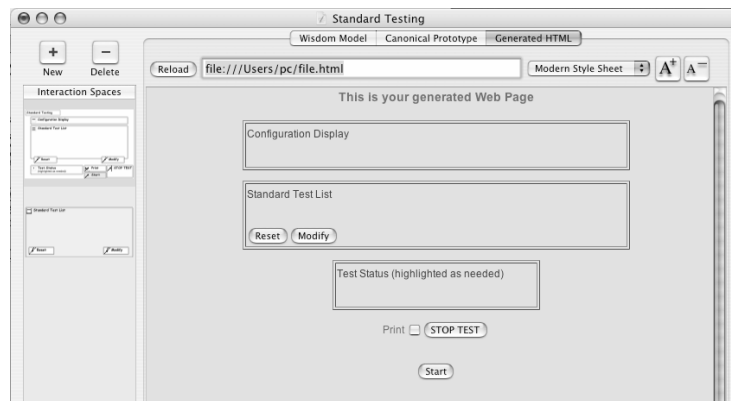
Standard Testing

Wisdom Model | Canonical Prototype | Generated HTML

+ New

− Delete

Interaction Spaces

Standard Testing

Configuration Display

Standard Test List

Reset

Modify

Test Status

Print

STOP TEST

Start

Standard Test List

Reset

Modify

Reload

file:///Users/pc/file.html

Modern Style Sheet

$A^+$ $A^-$

This is your generated Web Page

Configuration Display

Standard Test List

Reset

Modify

Test Status (highlighted as needed)

Print

STOP TEST

Start